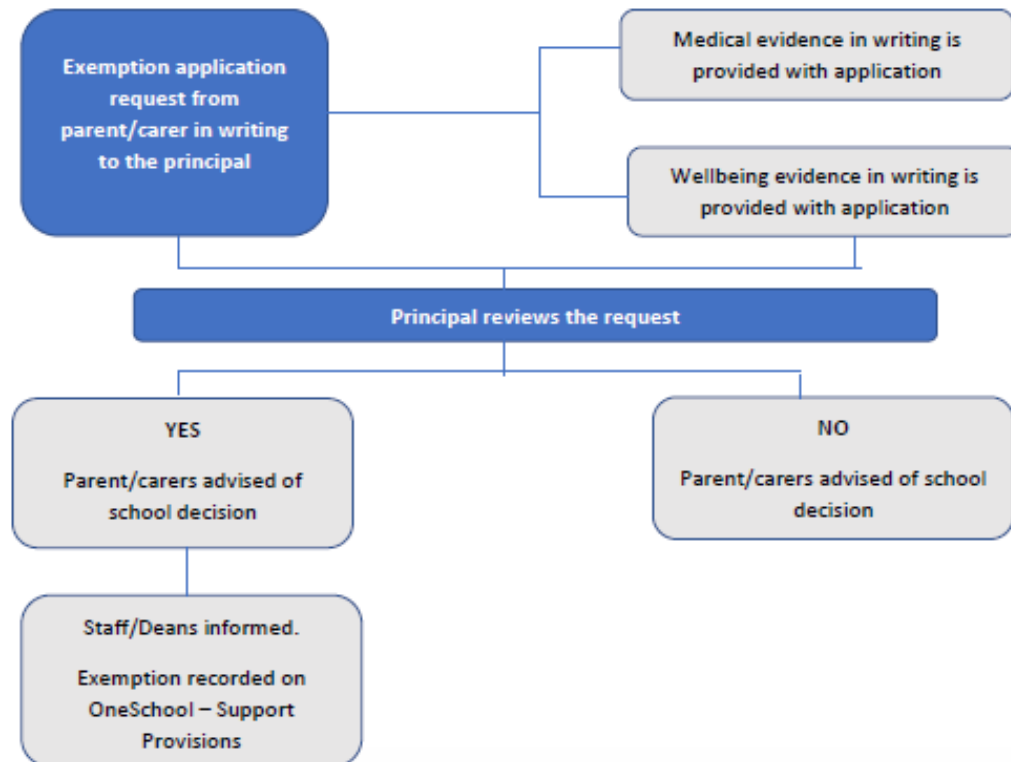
Exemption application request from parent/carer in writing to the principal

Medical evidence in writing is provided with application

Wellbeing evidence in writing is provided with application

Principal reviews the request

YES

Parent/carers advised of school decision

NO

Parent/carers advised of school decision

Staff/Deans informed.

Exemption recorded on OneSchool – Support Provisions